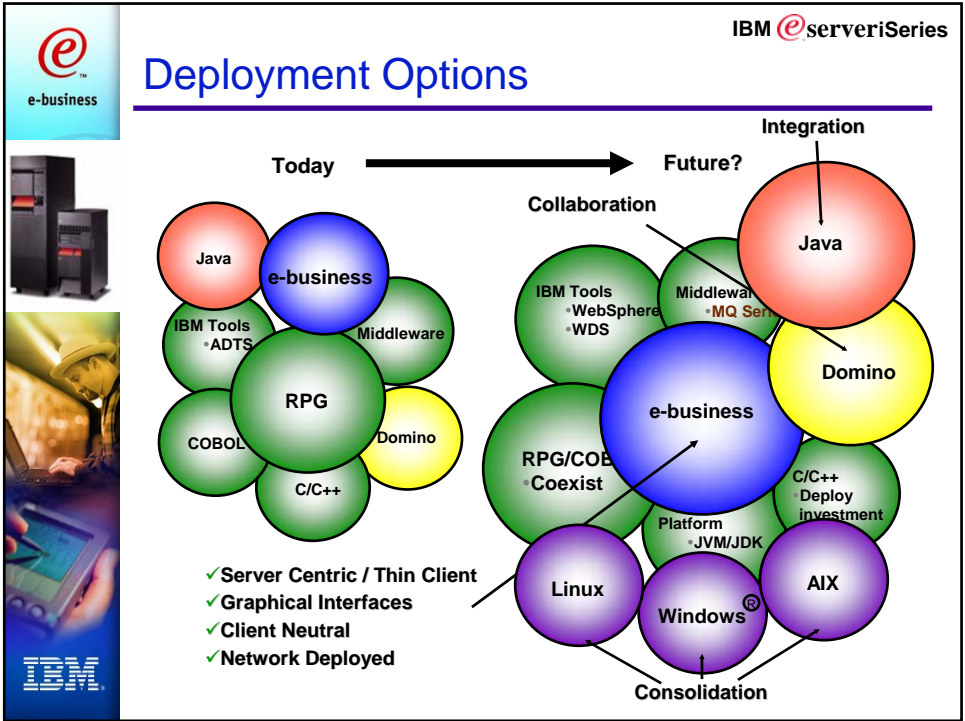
e-business

IBM eserveriSeries

Deployment Options

Today

Future?

Integration

Collaboration

Java

e-business

IBM Tools
•ADTS

Middleware

RPG

COBOL

Domino

C/C++

IBM Tools
•WebSphere
•WDS

Middleware
•MQ Seri

Java

Domino

e-business

RPG/COB
•Coexist

C/C++
•Deploy investment

Platform
•JVM/JDK

Linux

Windows®

AIX

✓Server Centric / Thin Client
✓Graphical Interfaces
✓Client Neutral
✓Network Deployed

Consolidation

IBM